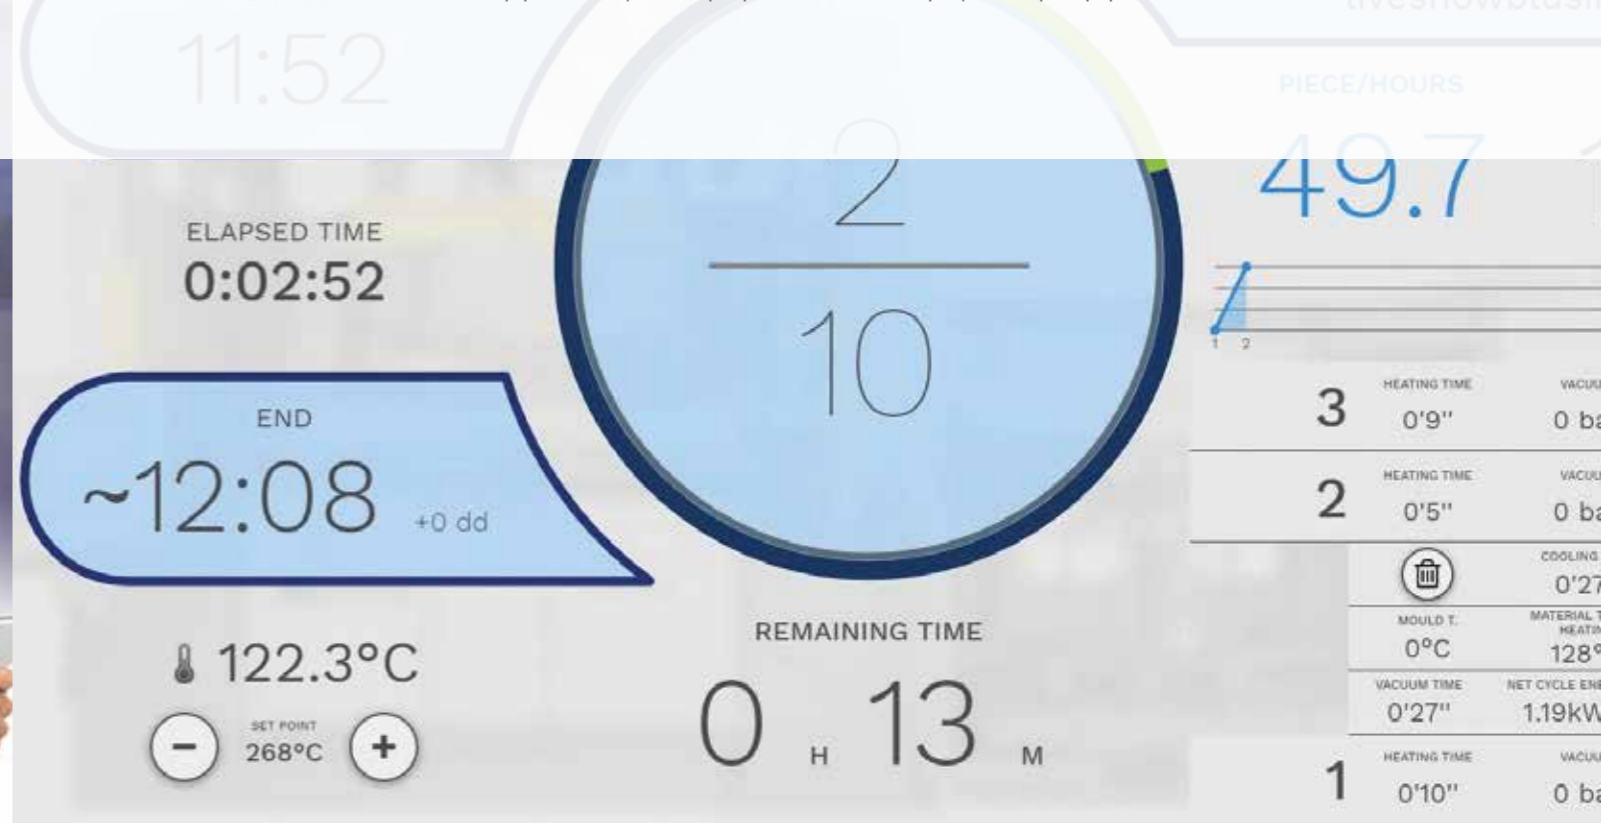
11:52

PIECE/HOURS

49.7

ELAPSED TIME
0:02:52

2
10

END
~12:08 +0 dd

122.3°C

− SET POINT 268°C +

REMAINING TIME
0 H 13 M

1 2

3 HEATING TIME 0'9'' VACUU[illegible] 0 ba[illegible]

2 HEATING TIME 0'5'' VACUU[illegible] 0 ba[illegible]

COOLING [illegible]
0'27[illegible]

MOULD T.
0°C

MATERIAL T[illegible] HEATIN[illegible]
128°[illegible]

VACUUM TIME
0'27''

NET CYCLE ENE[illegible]
1.19kW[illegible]

1 HEATING TIME 0'10'' VACUU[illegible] 0 ba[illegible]